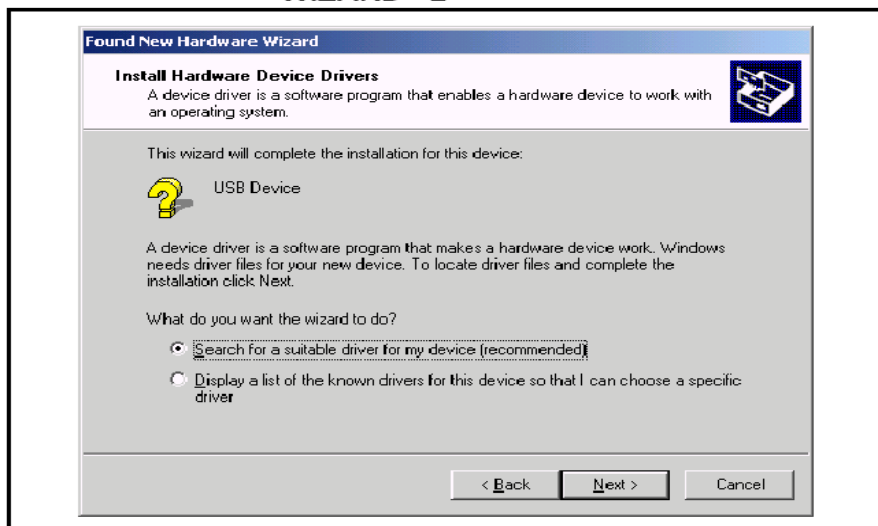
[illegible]

Found New Hardware Wizard

Install Hardware Device Drivers
A device driver is a software program that enables a hardware device to work with an operating system.

This wizard will complete the installation for this device:

USB Device

A device driver is a software program that makes a hardware device work. Windows needs driver files for your new device. To locate driver files and complete the installation click Next.

What do you want the wizard to do?

Search for a suitable driver for my device (recommended)

Display a list of the known drivers for this device so that I can choose a specific driver

< Back
Next >
Cancel